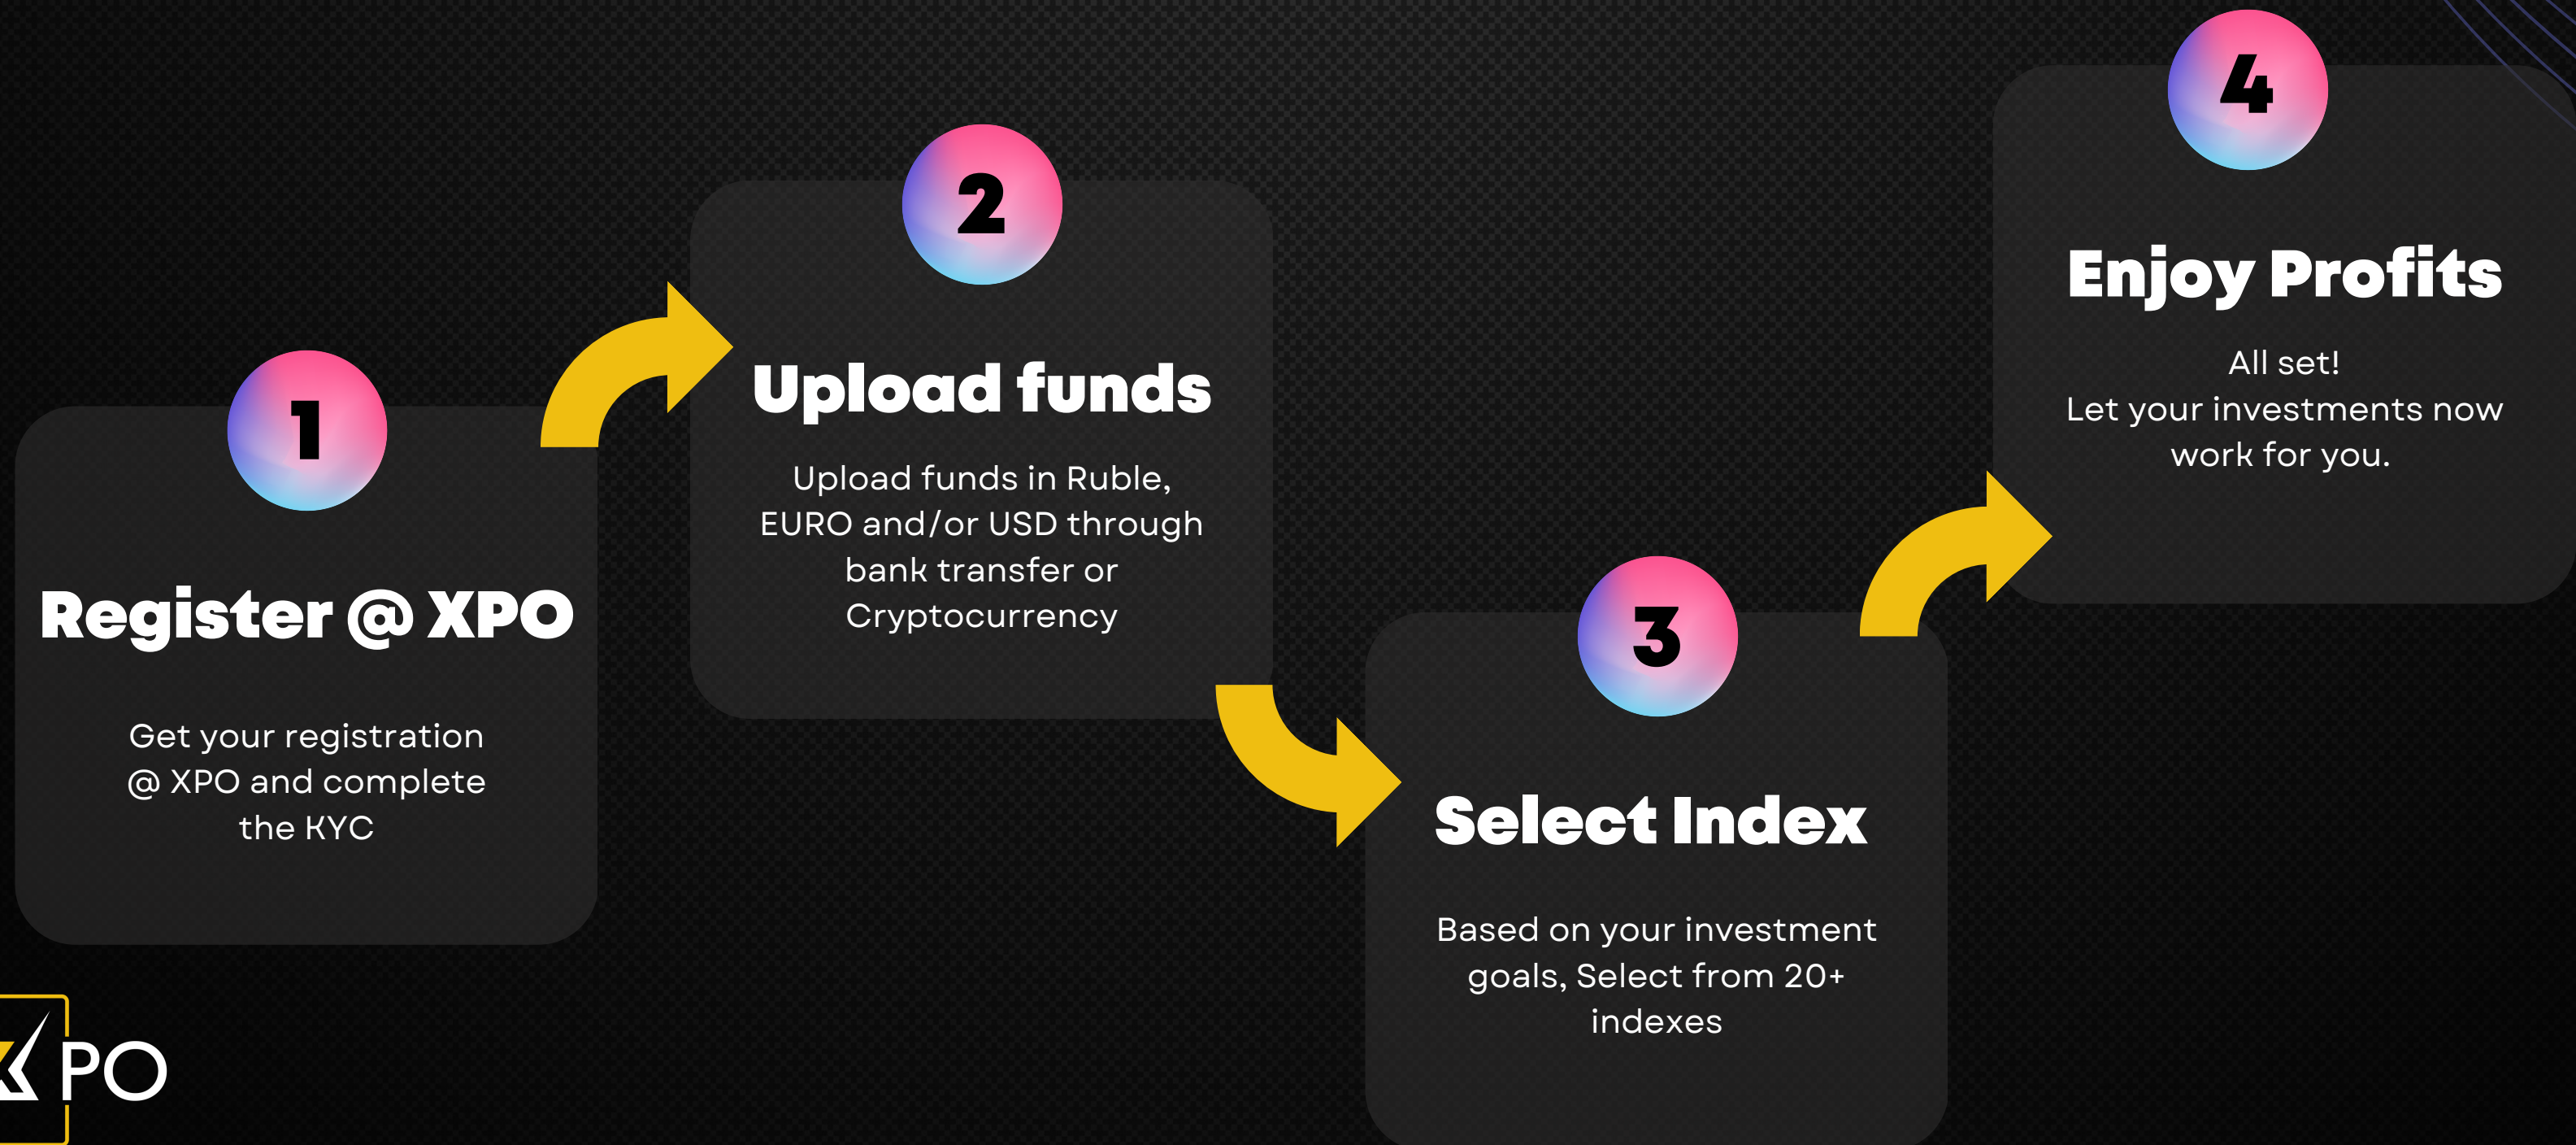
1

Register @ XPO

Get your registration @ XPO and complete the KYC

2

Upload funds

Upload funds in Ruble, EURO and/or USD through bank transfer or Cryptocurrency

3

Select Index

Based on your investment goals, Select from 20+ indexes

4

Enjoy Profits

All set!
Let your investments now work for you.

XPO